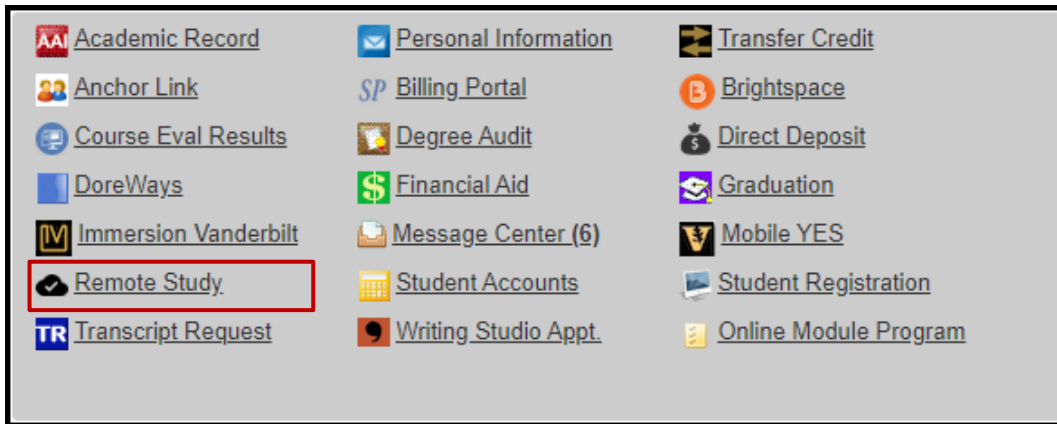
AAI Academic Record
Anchor Link
Course Eval Results
DoreWays
IV Immersion Vanderbilt
Remote Study
TR Transcript Request

Personal Information
SP Billing Portal
Degree Audit
$ Financial Aid
Message Center (6)
Student Accounts
Writing Studio Appt.

Transfer Credit
B Brightspace
$ Direct Deposit
Graduation
V Mobile YES
Student Registration
Online Module Program